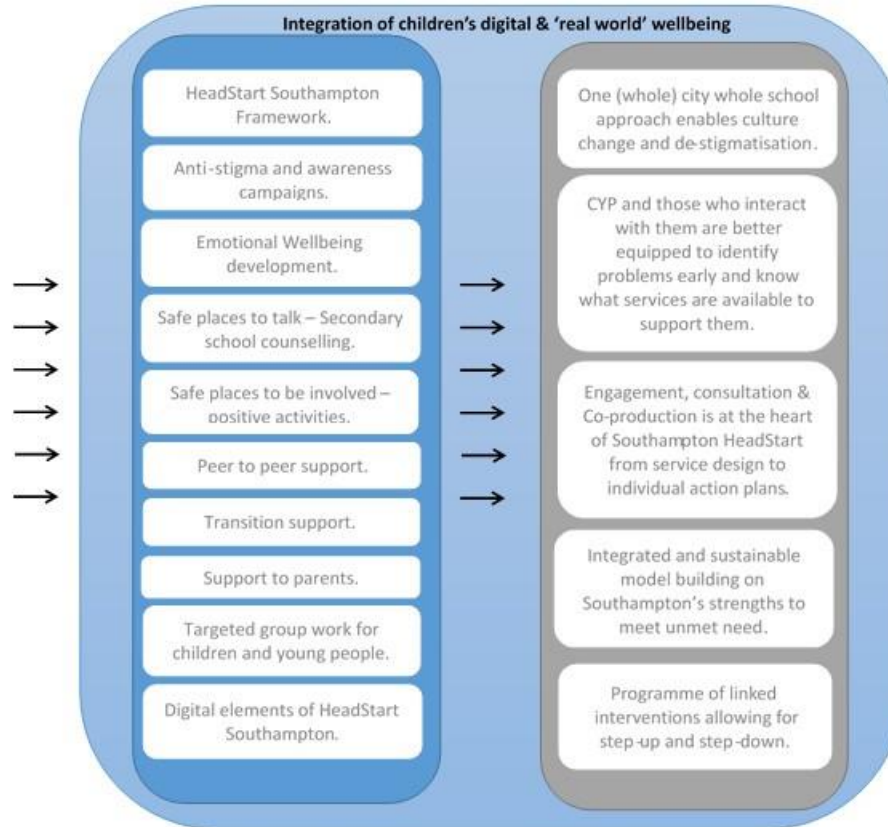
Integration of children's digital & 'real world' wellbeing

HeadStart Southampton Framework.

Anti-stigma and awareness campaigns.

Emotional Wellbeing development.

Safe places to talk – Secondary school counselling.

Safe places to be involved – positive activities.

Peer to peer support.

Transition support.

Support to parents.

Targeted group work for children and young people.

Digital elements of HeadStart Southampton.

One (whole) city whole school approach enables culture change and de-stigmatisation.

CYP and those who interact with them are better equipped to identify problems early and know what services are available to support them.

Engagement, consultation & Co-production is at the heart of Southampton HeadStart from service design to individual action plans.

Integrated and sustainable model building on Southampton's strengths to meet unmet need.

Programme of linked interventions allowing for step-up and step-down.